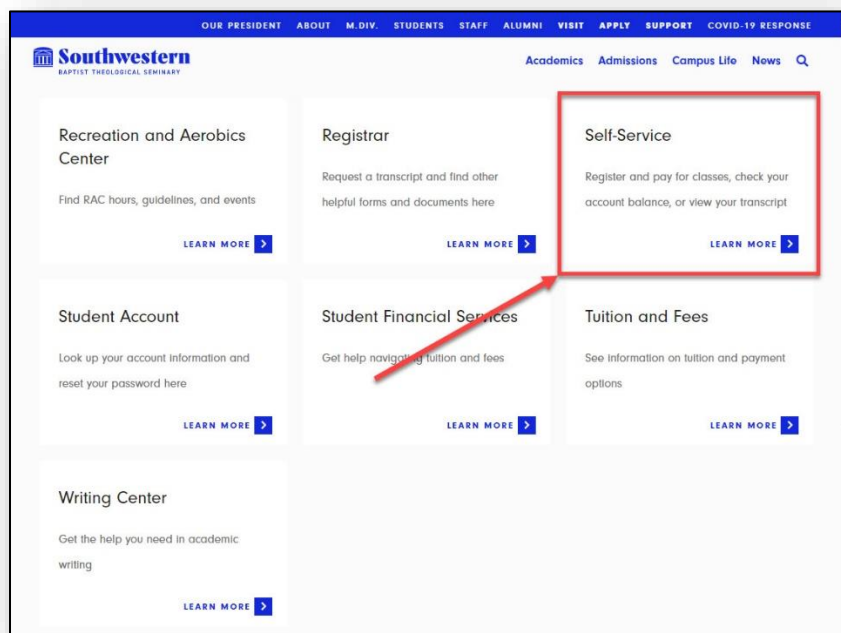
OUR PRESIDENT ABOUT M.DIV. STUDENTS STAFF ALUMNI VISIT APPLY SUPPORT COVID-19 RESPONSE

Southwestern
BAPTIST THEOLOGICAL SEMINARY

Academics Admissions Campus Life News

Recreation and Aerobics Center

Find RAC hours, guidelines, and events

LEARN MORE

Registrar

Request a transcript and find other helpful forms and documents here

LEARN MORE

Self-Service

Register and pay for classes, check your account balance, or view your transcript

LEARN MORE

Student Account

Look up your account information and reset your password here

LEARN MORE

Student Financial Services

Get help navigating tuition and fees

LEARN MORE

Tuition and Fees

See information on tuition and payment options

LEARN MORE

Writing Center

Get the help you need in academic writing

LEARN MORE